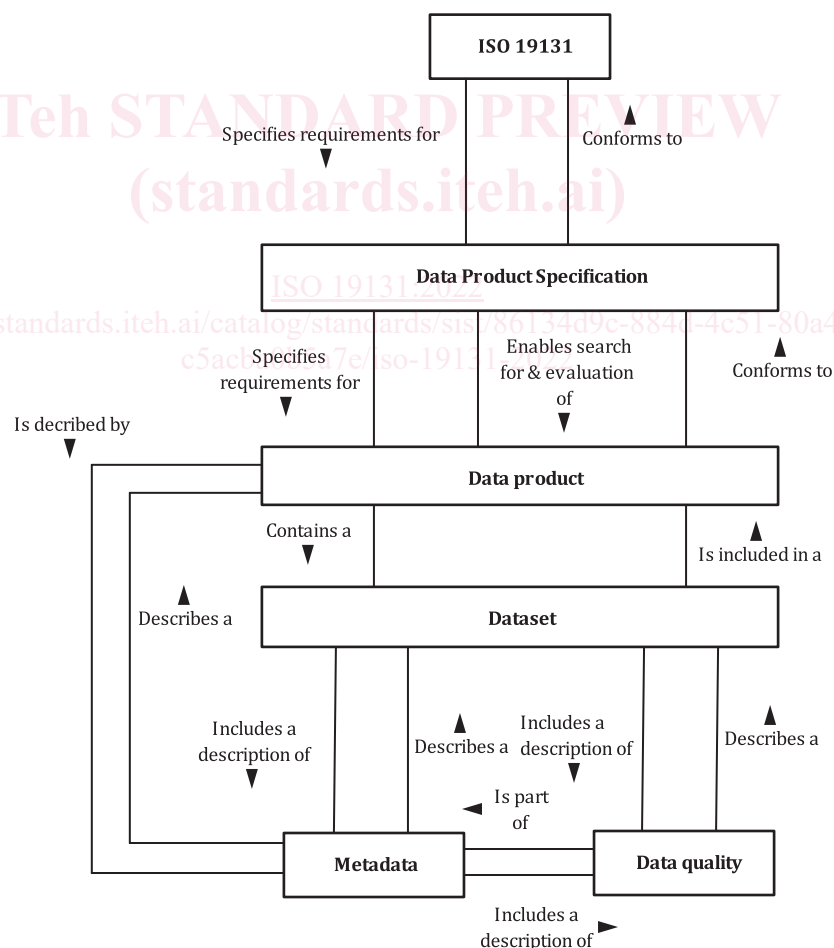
ISO 19131

iTeh STANDARD PREVIEW
(standards.iteh.ai)

Specifies requirements for

Conforms to

Data Product Specification

ISO 19131:2022
https://standards.iteh.ai/catalog/standards/sist/86134d9c-884d-4c51-80a4-c5acb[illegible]7e/iso-19131-2022

Specifies requirements for

Enables search for & evaluation of

Conforms to

Is decribed by

Data product

Contains a

Is included in a

Describes a

Dataset

Includes a description of

Describes a

Includes a description of

Describes a

Is part of

Metadata

Data quality

Includes a description of